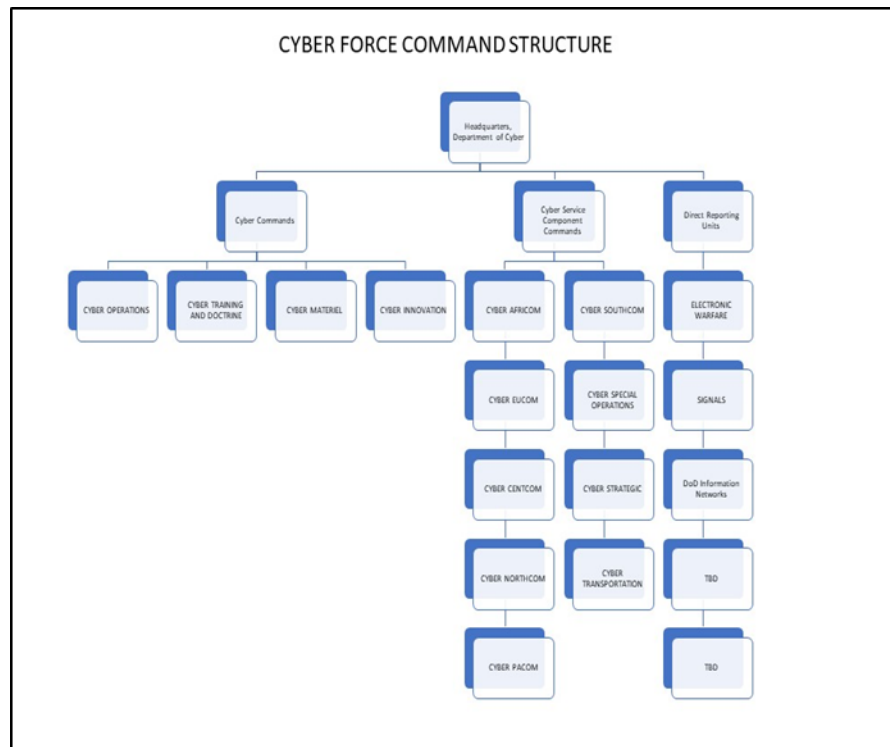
CYBER FORCE COMMAND STRUCTURE

Headquarters, Department of Cyber

Cyber Commands

Cyber Service Component Commands

Direct Reporting Units

CYBER OPERATIONS

CYBER TRAINING AND DOCTRINE

CYBER MATERIEL

CYBER INNOVATION

CYBER AFRICOM

CYBER EUCOM

CYBER CENTCOM

CYBER NORTHCOM

CYBER PACOM

CYBER SOUTHCOM

CYBER SPECIAL OPERATIONS

CYBER STRATEGIC

CYBER TRANSPORTATION

ELECTRONIC WARFARE

SIGNALS

DoD Information Networks

TBD

TBD